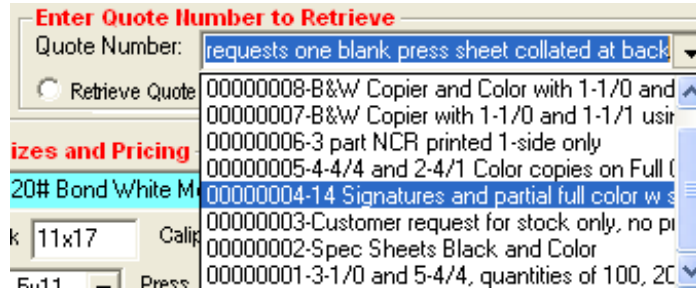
Enter Quote Number to Retrieve

Quote Number: requests one blank press sheet collated at back

Retrieve Quote

izes and Pricing

20# Bond White M

k 11x17

Calip

5x11

Press

00000008-B&W Copier and Color with 1-1/0 and
00000007-B&W Copier with 1-1/0 and 1-1/1 usin
00000006-3 part NCR printed 1-side only
00000005-4-4/4 and 2-4/1 Color copies on Full
00000004-14 Signatures and partial full color w s
00000003-Customer request for stock only, no pr
00000002-Spec Sheets Black and Color
00000001-3-1/0 and 5-4/4, quantities of 100, 20